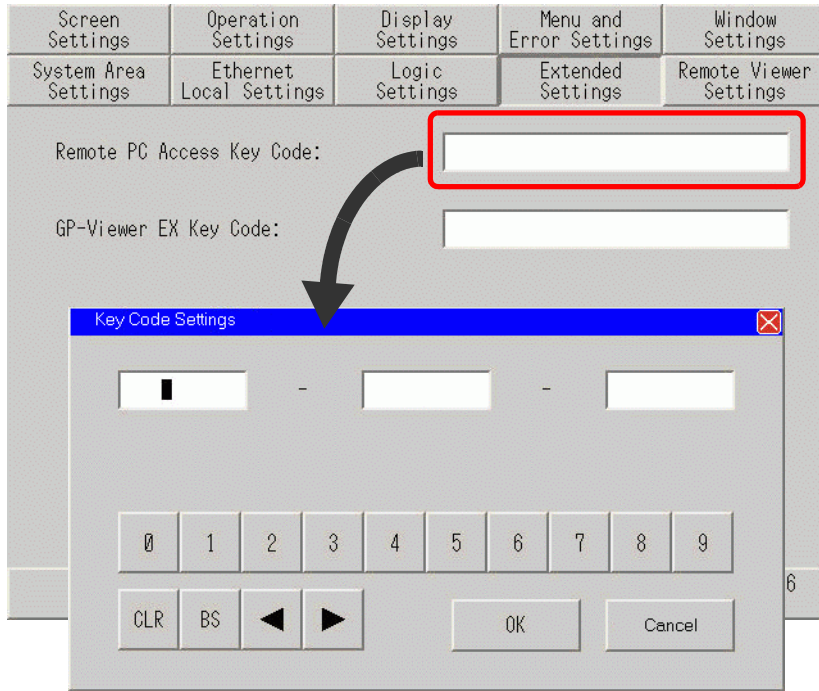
Screen Settings
Operation Settings
Display Settings
Menu and Error Settings
Window Settings
System Area Settings
Ethernet Local Settings
Logic Settings
Extended Settings
Remote Viewer Settings

Remote PC Access Key Code:

GP-Viewer EX Key Code:

Key Code Settings

-

-

0
1
2
3
4
5
6
7
8
9

CLR
BS
◀
▶
OK
Cancel

6